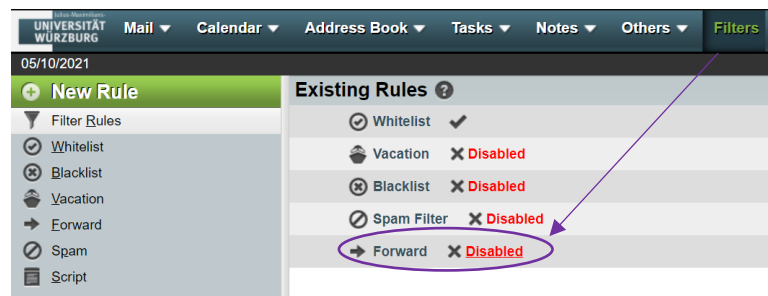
Julius-Maximilians-
UNIVERSITÄT
WÜRZBURG

Mail ▼ Calendar ▼ Address Book ▼ Tasks ▼ Notes ▼ Others ▼ Filters

05/10/2021

New Rule

Filter Rules
Whitelist
Blacklist
Vacation
Forward
Spam
Script

Existing Rules

| Rule | Status |
|---|---|
| Whitelist | ✔ |
| Vacation | ✖ Disabled |
| Blacklist | ✖ Disabled |
| Spam Filter | ✖ Disabled |
| Forward | ✖ Disabled |